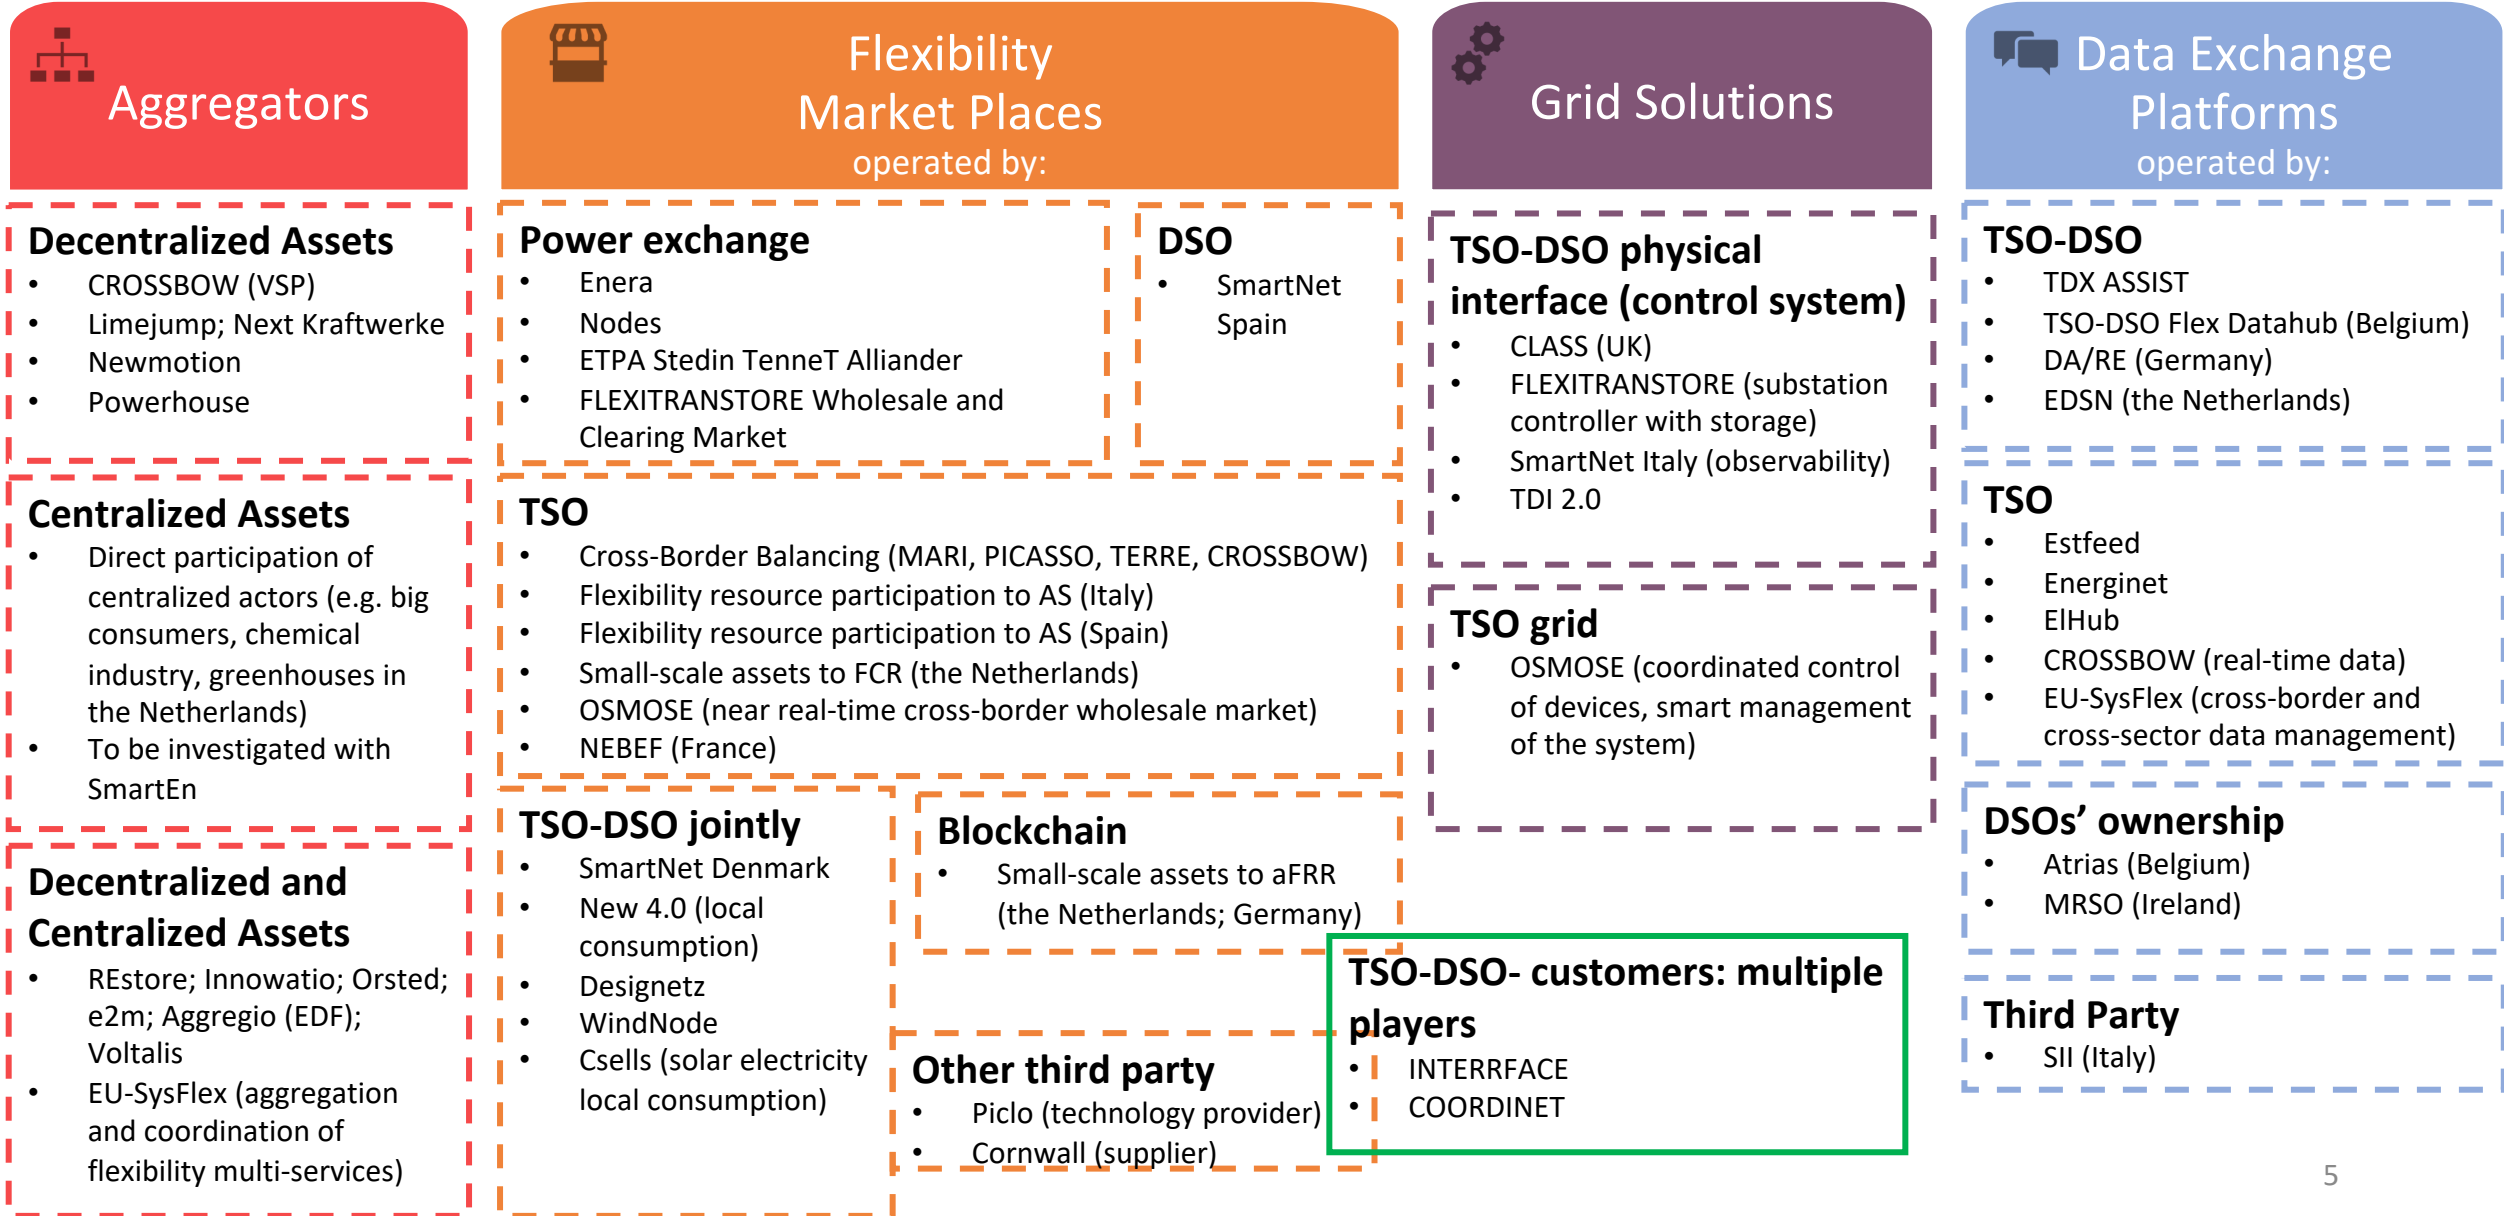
Aggregators

Decentralized Assets
- CROSSBOW (VSP)
- Limejump; Next Kraftwerke
- Newmotion
- Powerhouse

Centralized Assets
- Direct participation of centralized actors (e.g. big consumers, chemical industry, greenhouses in the Netherlands)
- To be investigated with SmartEn

Decentralized and Centralized Assets
- REstore; Innowatio; Orsted; e2m; Aggregio (EDF); Voltalis
- EU-SysFlex (aggregation and coordination of flexibility multi-services)

Flexibility Market Places
operated by:

Power exchange
- Enera
- Nodes
- ETPA Stedin TenneT Alliander
- FLEXITRANSTORE Wholesale and Clearing Market

DSO
- SmartNet Spain

TSO
- Cross-Border Balancing (MARI, PICASSO, TERRE, CROSSBOW)
- Flexibility resource participation to AS (Italy)
- Flexibility resource participation to AS (Spain)
- Small-scale assets to FCR (the Netherlands)
- OSMOSE (near real-time cross-border wholesale market)
- NEBEF (France)

TSO-DSO jointly
- SmartNet Denmark
- New 4.0 (local consumption)
- Designetz
- WindNode
- Csells (solar electricity local consumption)

Blockchain
- Small-scale assets to aFRR (the Netherlands; Germany)

Other third party
- Piclo (technology provider)
- Cornwall (supplier)

Grid Solutions

TSO-DSO physical interface (control system)
- CLASS (UK)
- FLEXITRANSTORE (substation controller with storage)
- SmartNet Italy (observability)
- TDI 2.0

TSO grid
- OSMOSE (coordinated control of devices, smart management of the system)

TSO-DSO- customers: multiple players
- INTERRFACE
- COORDINET

Data Exchange Platforms
operated by:

TSO-DSO
- TDX ASSIST
- TSO-DSO Flex Datahub (Belgium)
- DA/RE (Germany)
- EDSN (the Netherlands)

TSO
- Estfeed
- Energinet
- ElHub
- CROSSBOW (real-time data)
- EU-SysFlex (cross-border and cross-sector data management)

DSOs' ownership
- Atrias (Belgium)
- MRSO (Ireland)

Third Party
- SII (Italy)

5